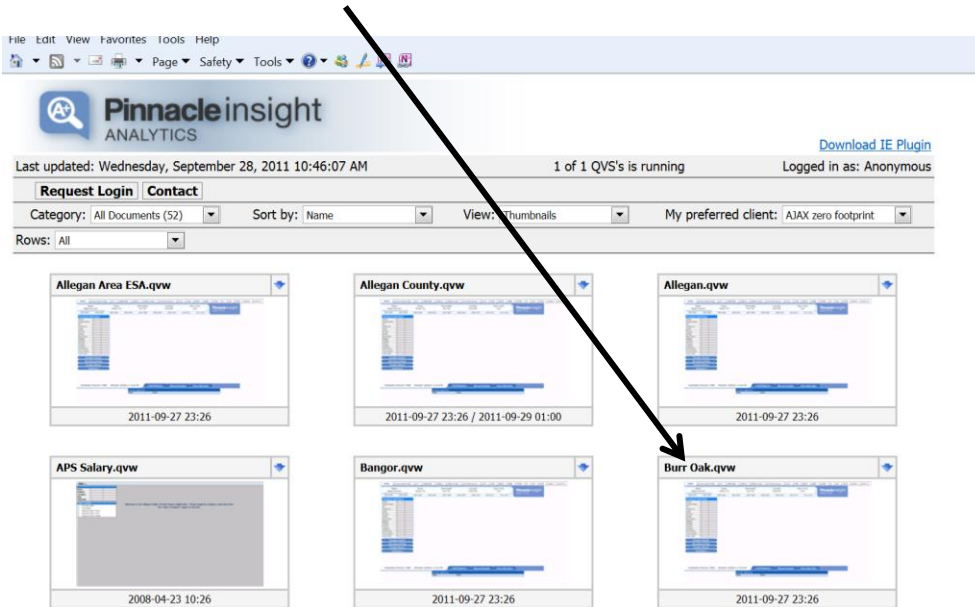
File Edit View Favorites Tools Help

Page ▾ Safety ▾ Tools ▾

Pinnacle insight
ANALYTICS

Download IE Plugin

Last updated: Wednesday, September 28, 2011 10:46:07 AM

1 of 1 QVS's is running

Logged in as: Anonymous

Request Login Contact

Category: All Documents (52)

Sort by: Name

View: Thumbnails

My preferred client: AJAX zero footprint

Rows: All

Allegan Area ESA.qvw

2011-09-27 23:26

Allegan County.qvw

2011-09-27 23:26 / 2011-09-29 01:00

Allegan.qvw

2011-09-27 23:26

APS Salary.qvw

2008-04-23 10:26

Bangor.qvw

2011-09-27 23:26

Burr Oak.qvw

2011-09-27 23:26